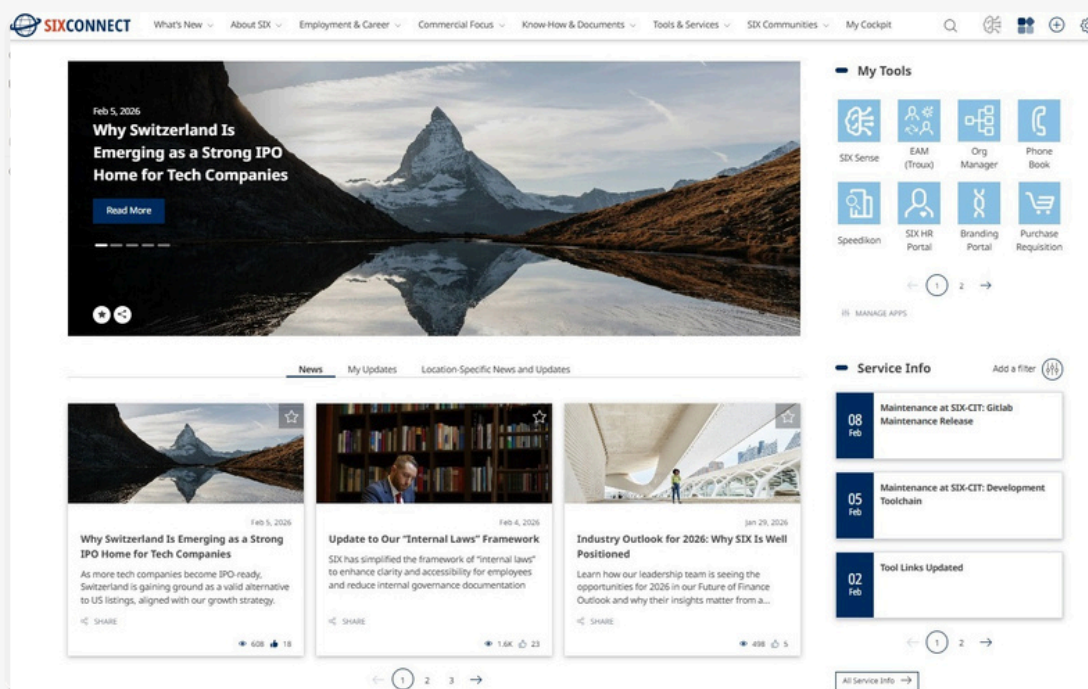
SIXCONNECT What's New About SIX Employment & Career Commercial Focus Know-How & Documents Tools & Services SIX Communities My Cockpit

Feb 5, 2026
Why Switzerland Is Emerging as a Strong IPO Home for Tech Companies

Read More

My Tools

SIX Sense
EAM (Troux)
Org Manager
Phone Book
Speedikon
SIX HR Portal
Branding Portal
Purchase Requisition

1 2

MANAGE APPS

News My Updates Location-Specific News and Updates

Feb 5, 2026
Why Switzerland Is Emerging as a Strong IPO Home for Tech Companies
As more tech companies become IPO-ready, Switzerland is gaining ground as a valid alternative to US listings, aligned with our growth strategy.
SHARE
608 18

Feb 4, 2026
Update to Our "Internal Laws" Framework
SIX has simplified the framework of "internal laws" to enhance clarity and accessibility for employees and reduce internal governance documentation
SHARE
1.6K 23

Jan 29, 2026
Industry Outlook for 2026: Why SIX Is Well Positioned
Learn how our leadership team is seeing the opportunities for 2026 in our Future of Finance Outlook and why their insights matter from a...
SHARE
498 5

1 2 3

Service Info
Add a filter

08 Feb
Maintenance at SIX-CIT: Gitlab Maintenance Release

05 Feb
Maintenance at SIX-CIT: Development Toolchain

02 Feb
Tool Links Updated

1 2

All Service Info